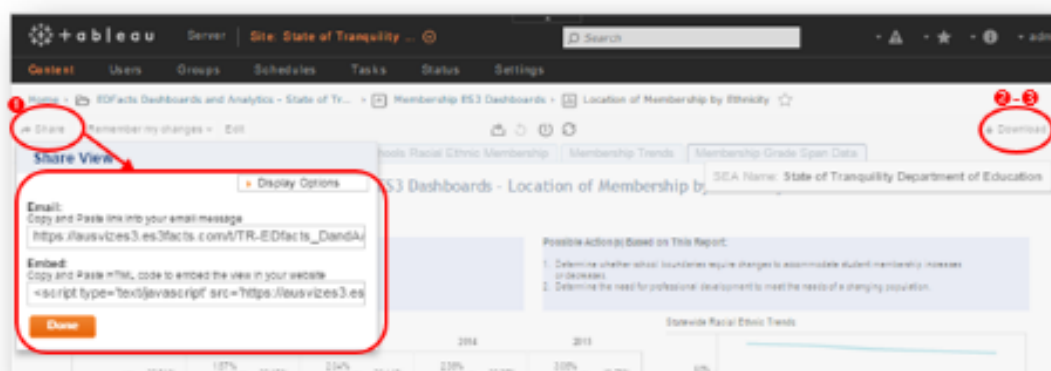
+ableau Server Site: State of Tranquility ...

Search

admi

Content Users Groups Schedules Tasks Status Settings

1

Home > EDFacts Dashboards and Analytics - State of Tr... > Membership ES3 Dashboards > Location of Membership by Ethnicity

2 - 3

Share Remember my changes Edit

Download

Share View

hools Racial Ethnic Membership Membership Trends Membership Grade Span Data

Display Options

SEA Name: State of Tranquility Department of Education

ES3 Dashboards - Location of Membership b

Email:
Copy and Paste link into your email message
https://ausvizes3.es3facts.com/t/TR-EDfacts_DandA

Embed:
Copy and Paste HTML code to embed the view in your website
<script type='text/javascript' src='https://ausvizes3.es

Done

Possible Action(s) Based on This Report:

1. Determine whether school boundaries require changes to accommodate student membership increases or decreases.
2. Determine the need for professional development to meet the needs of a changing population.

Statewide Racial Ethnic Trends

2014 2015

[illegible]